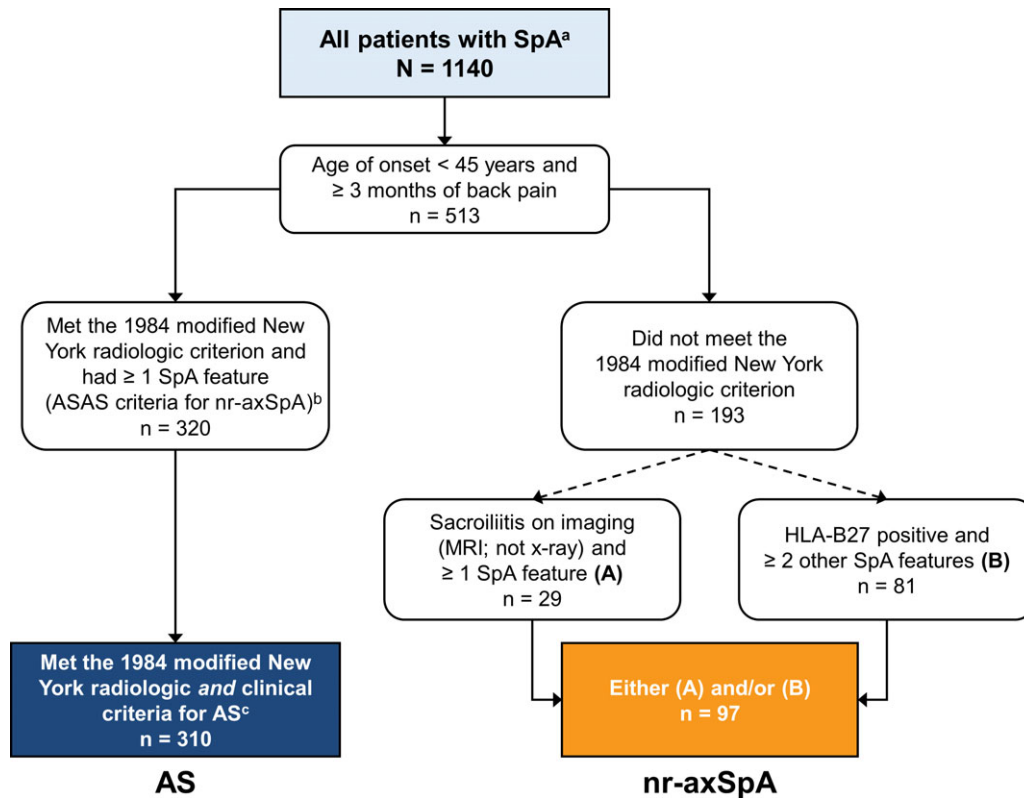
All patients with SpA$^{a}$
N = 1140

Age of onset < 45 years and ≥ 3 months of back pain
n = 513

Met the 1984 modified New York radiologic criterion and had ≥ 1 SpA feature (ASAS criteria for nr-axSpA)$^{b}$
n = 320

Did not meet the 1984 modified New York radiologic criterion
n = 193

Sacroiliitis on imaging (MRI; not x-ray) and ≥ 1 SpA feature (A)
n = 29

HLA-B27 positive and ≥ 2 other SpA features (B)
n = 81

Met the 1984 modified New York radiologic and clinical criteria for AS$^{c}$
n = 310

Either (A) and/or (B)
n = 97

AS

nr-axSpA